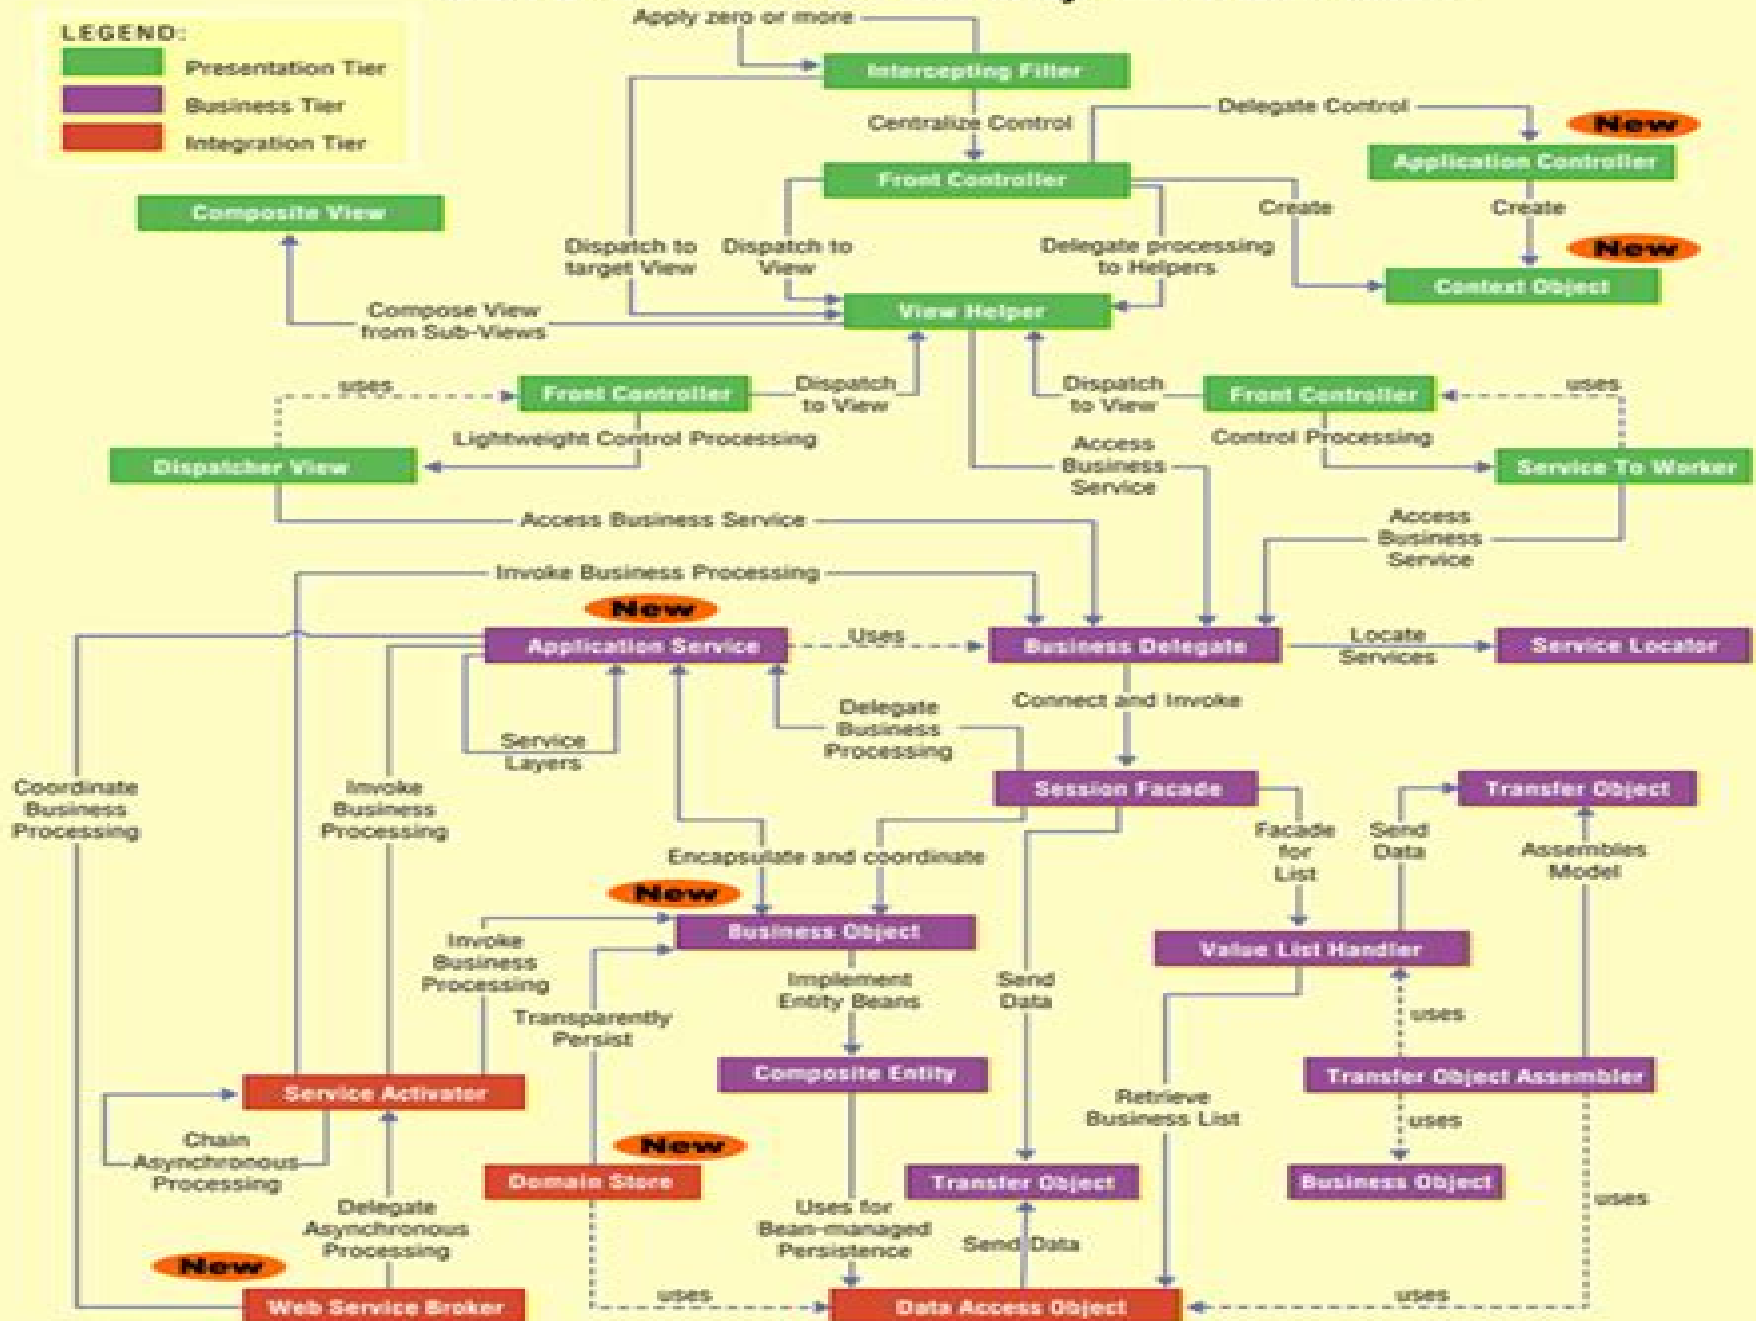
LEGEND:
Presentation Tier
Business Tier
Integration Tier

Apply zero or more
Intercepting Filter
Centralize Control
Delegate Control
New
Application Controller
Front Controller
Create
Create
New
Context Object
Composite View
Dispatch to target View
Dispatch to View
Delegate processing to Helpers
Compose View from Sub-Views
View Helper
uses
Front Controller
Dispatch to View
Dispatch to View
Front Controller
uses
Lightweight Control Processing
Control Processing
Dispatcher View
Access Business Service
Service To Worker
Access Business Service
Access Business Service
Invoke Business Processing
New
Application Service
Uses
Business Delegate
Locate Services
Service Locator
Connect and Invoke
Delegate Business Processing
Service Layers
Coordinate Business Processing
Invoke Business Processing
Session Facade
Transfer Object
Facade for List
Send Data
Assembles Model
Encapsulate and coordinate
New
Business Object
Value List Handler
Invoke Business Processing
Implement Entity Beans
Send Data
uses
Transparently Persist
Composite Entity
Transfer Object Assembler
Service Activator
Retrieve Business List
uses
Chain Asynchronous Processing
New
Domain Store
Transfer Object
Business Object
Delegate Asynchronous Processing
Uses for Bean-managed Persistence
Send Data
uses
New
Web Service Broker
uses
Data Access Object
uses